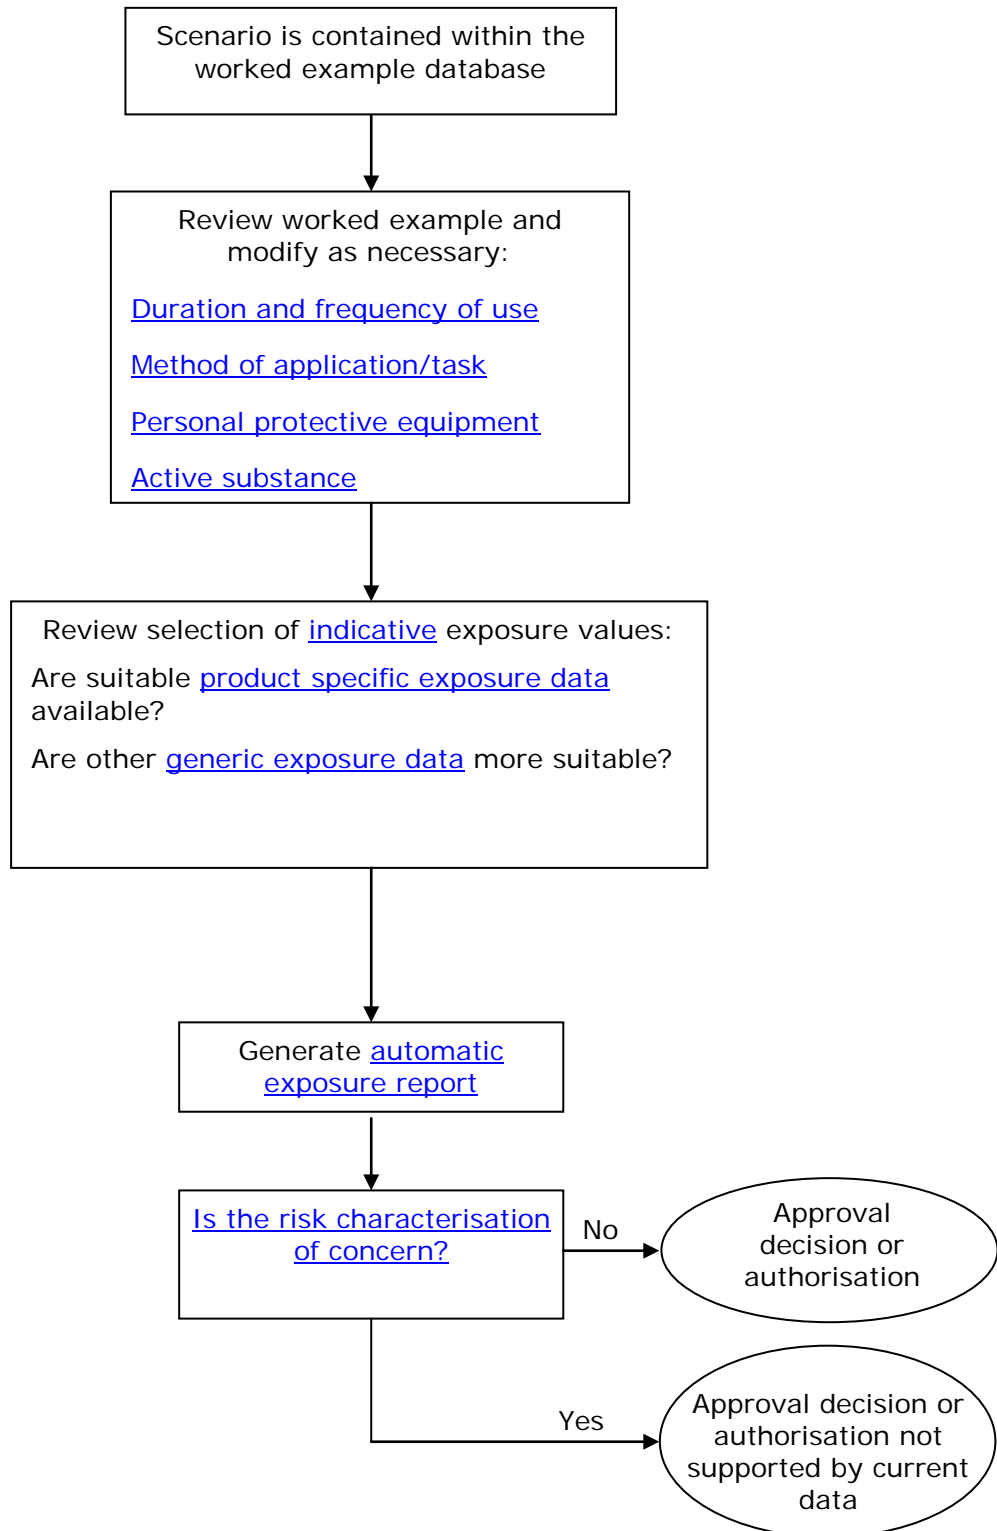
Scenario is contained within the worked example database

Review worked example and modify as necessary:

Duration and frequency of use

Method of application/task

Personal protective equipment

Active substance

Review selection of indicative exposure values:

Are suitable product specific exposure data available?

Are other generic exposure data more suitable?

Generate automatic exposure report

Is the risk characterisation of concern?

No

Approval decision or authorisation

Yes

Approval decision or authorisation not supported by current data